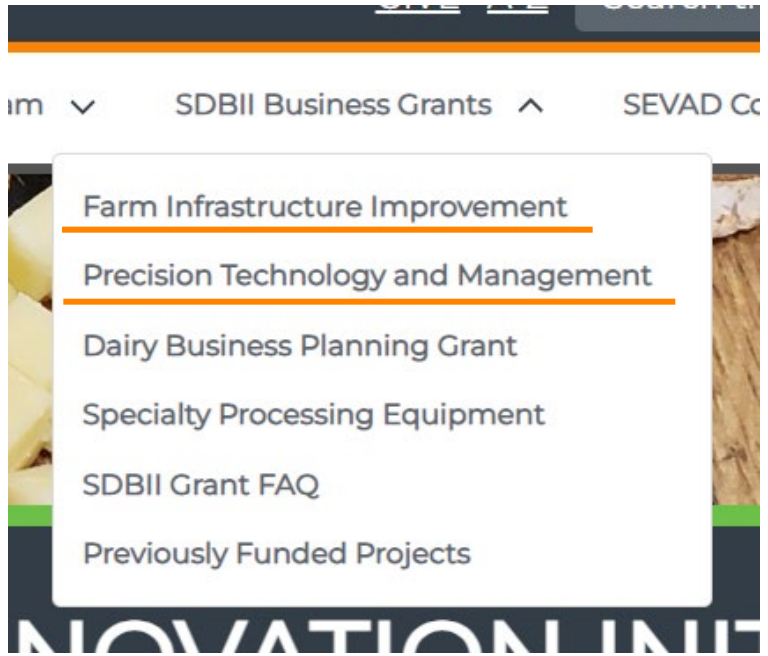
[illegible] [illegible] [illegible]

am

SDBII Business Grants

SEVAD Co

Farm Infrastructure Improvement

Precision Technology and Management

Dairy Business Planning Grant

Specialty Processing Equipment

SDBII Grant FAQ

Previously Funded Projects

NOVATION INI